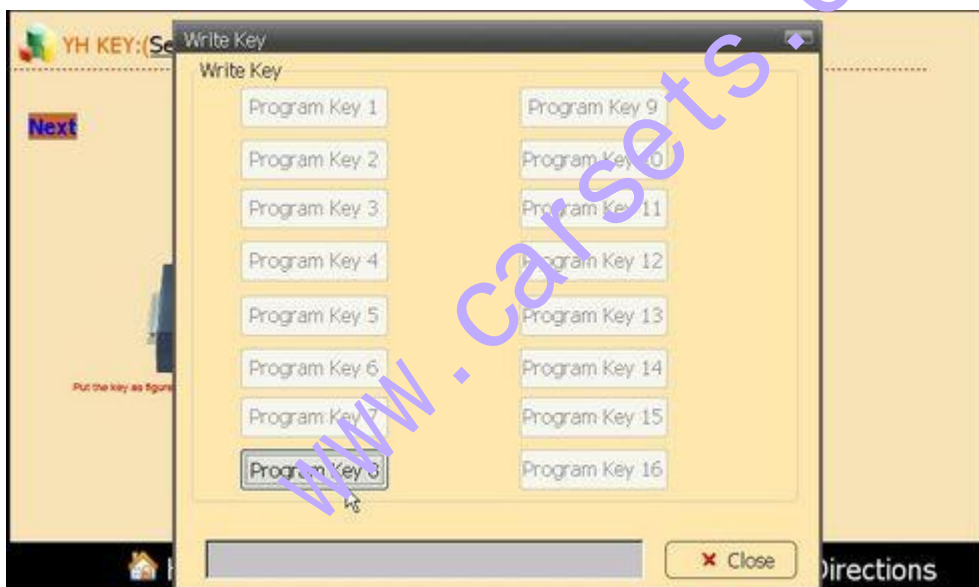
YH KEY:(Se

Next

Put the key as figure

Write Key

Write Key

Program Key 1

Program Key 2

Program Key 3

Program Key 4

Program Key 5

Program Key 6

Program Key 7

Program Key 8

Program Key 9

Program Key 10

Program Key 11

Program Key 12

Program Key 13

Program Key 14

Program Key 15

Program Key 16

Close

Directions

www.carsets.c